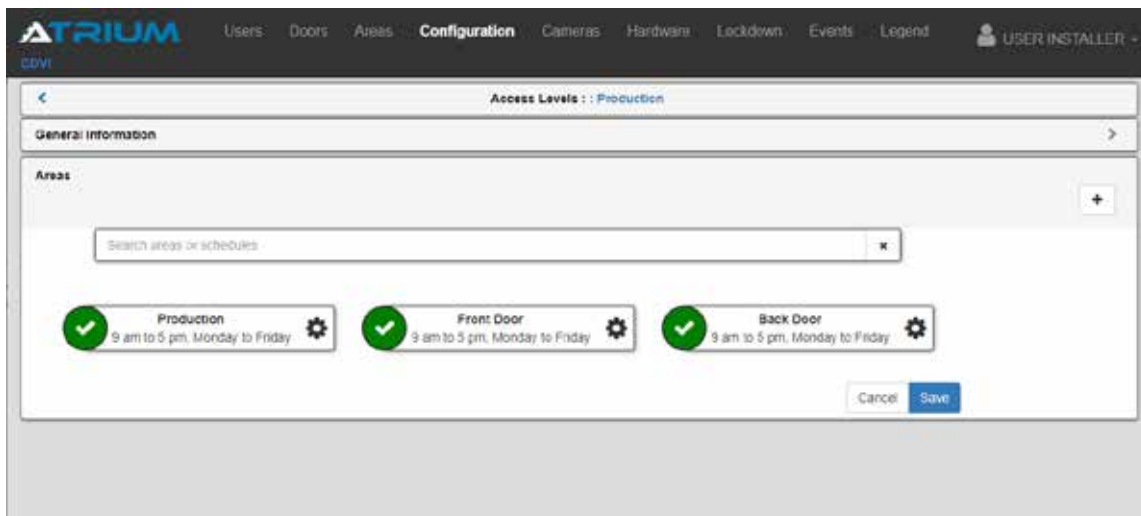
ATRIUM
CDVI
Users Doors Areas Configuration Cameras Hardware Lockdown Events Legend
USER INSTALLER

<
Access Levels : : Production

General Information
>

Areas
+

Search areas or schedules
×

Production
9 am to 5 pm, Monday to Friday

Front Door
9 am to 5 pm, Monday to Friday

Back Door
9 am to 5 pm, Monday to Friday

Cancel Save